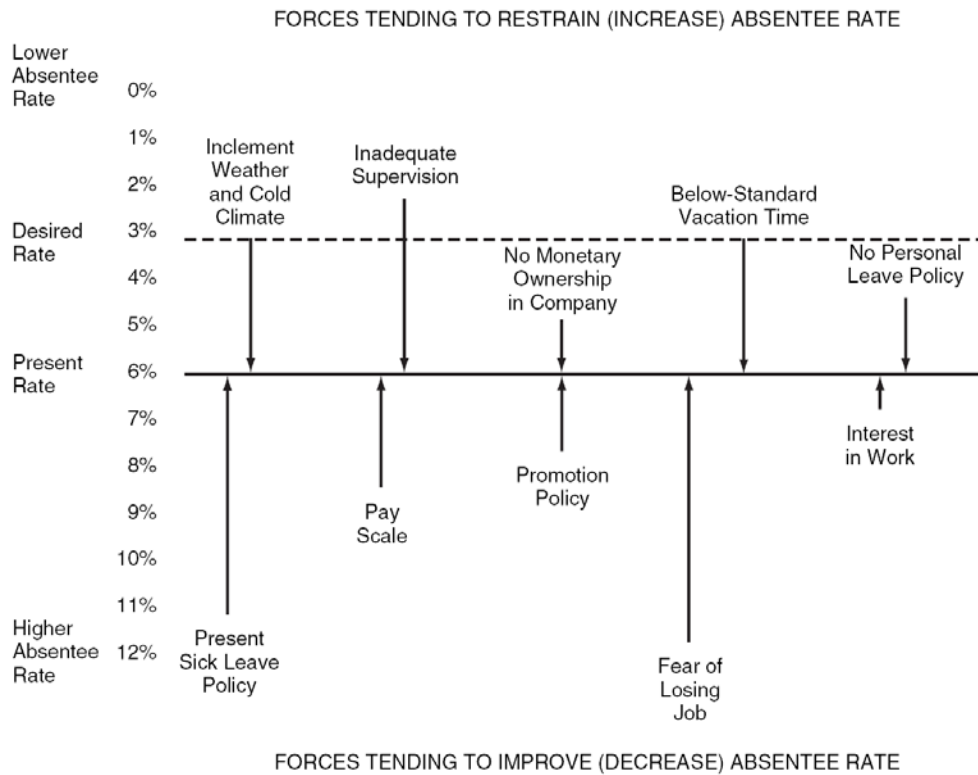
FORCES TENDING TO RESTRAIN (INCREASE) ABSENTEE RATE

Lower Absentee Rate

0%

1%

2%

Desired Rate

3%

4%

5%

Present Rate

6%

7%

8%

9%

10%

11%

Higher Absentee Rate

12%

Inclement Weather and Cold Climate

Inadequate Supervision

Below-Standard Vacation Time

No Monetary Ownership in Company

No Personal Leave Policy

Interest in Work

Promotion Policy

Pay Scale

Present Sick Leave Policy

Fear of Losing Job

FORCES TENDING TO IMPROVE (DECREASE) ABSENTEE RATE